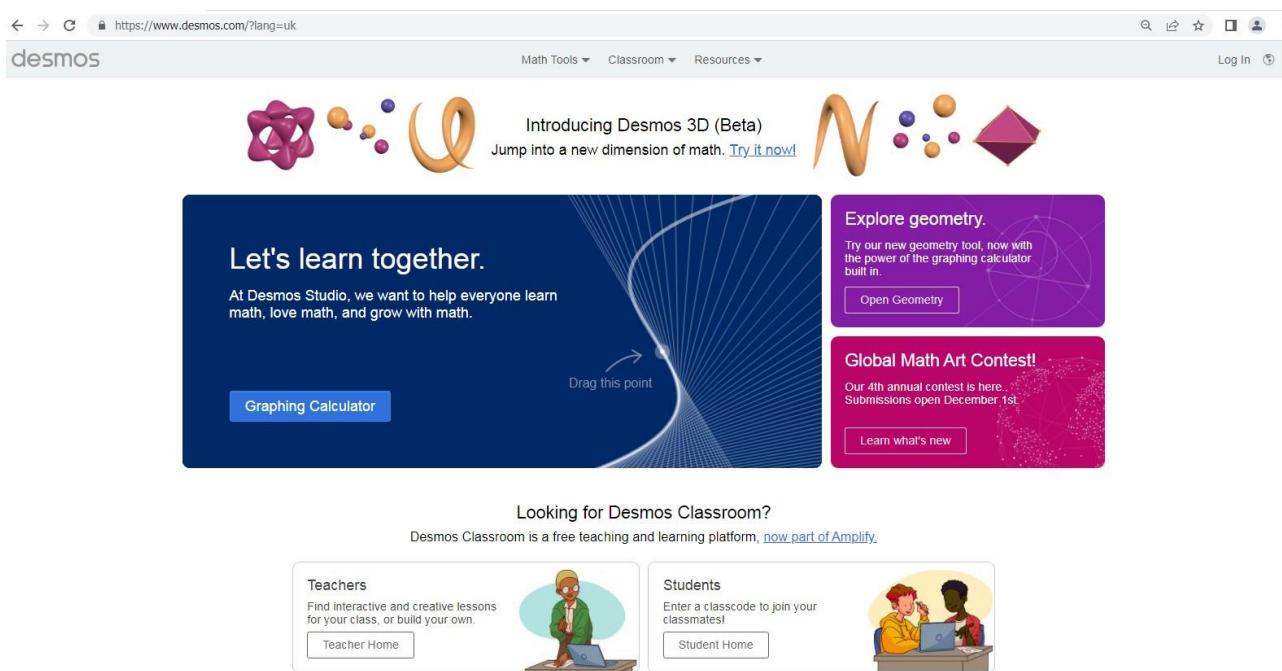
https://www.desmos.com/?lang=uk

desmos

Math Tools ▾ Classroom ▾ Resources ▾

Log In

Introducing Desmos 3D (Beta)
Jump into a new dimension of math. Try it now!

Let's learn together.

At Desmos Studio, we want to help everyone learn math, love math, and grow with math.

Drag this point

Graphing Calculator

Explore geometry.

Try our new geometry tool, now with the power of the graphing calculator built in.

Open Geometry

Global Math Art Contest!

Our 4th annual contest is here.. Submissions open December 1st.

Learn what's new

Looking for Desmos Classroom?

Desmos Classroom is a free teaching and learning platform, now part of Amplify.

Teachers

Find interactive and creative lessons for your class, or build your own.

Teacher Home

Students

Enter a classcode to join your classmates!

Student Home